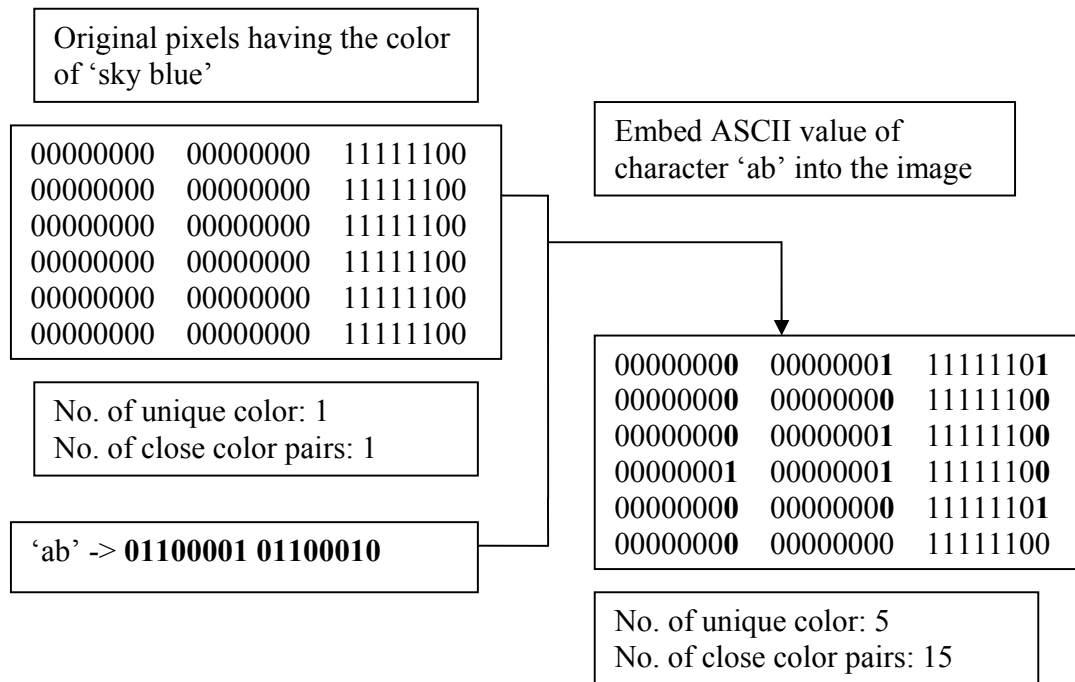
Original pixels having the color of 'sky blue'

| | | |
|---|---|---|
| 00000000 | 00000000 | 11111100 |
| 00000000 | 00000000 | 11111100 |
| 00000000 | 00000000 | 11111100 |
| 00000000 | 00000000 | 11111100 |
| 00000000 | 00000000 | 11111100 |
| 00000000 | 00000000 | 11111100 |

Embed ASCII value of character 'ab' into the image

No. of unique color: 1
No. of close color pairs: 1

'ab' -> **01100001 01100010**

| | | |
|---|---|---|
| 0000000**0** | 0000000**1** | 1111110**1** |
| 0000000**0** | 0000000**0** | 1111110**0** |
| 0000000**0** | 0000000**1** | 1111110**0** |
| 0000000**1** | 0000000**1** | 1111110**0** |
| 0000000**0** | 0000000**0** | 1111110**1** |
| 0000000**0** | 00000000 | 11111100 |

No. of unique color: 5
No. of close color pairs: 15